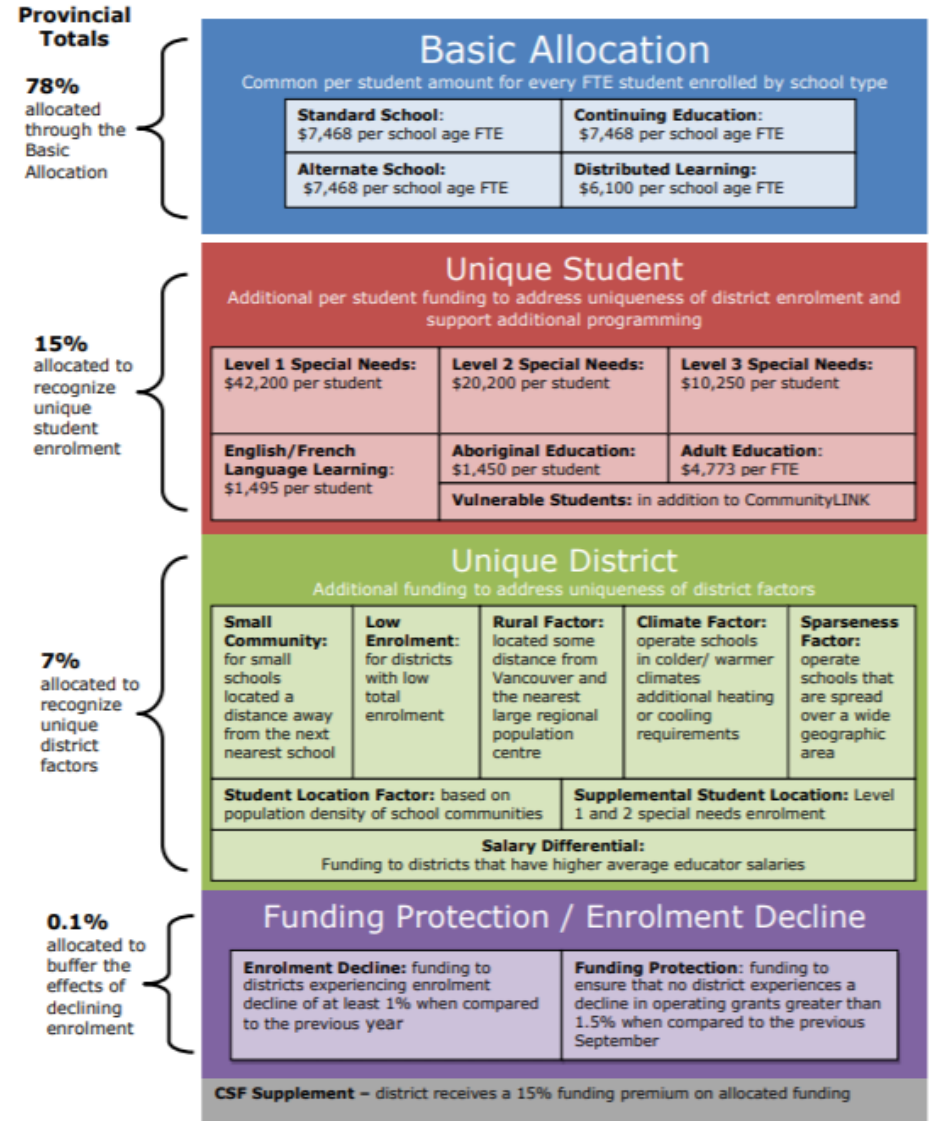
Provincial Totals

78% allocated through the Basic Allocation

Basic Allocation

Common per student amount for every FTE student enrolled by school type

| Standard School: $7,468 per school age FTE | Continuing Education: $7,468 per school age FTE |
|---|---|
| Alternate School: $7,468 per school age FTE | Distributed Learning: $6,100 per school age FTE |

15% allocated to recognize unique student enrolment

Unique Student

Additional per student funding to address uniqueness of district enrolment and support additional programming

| Level 1 Special Needs: $42,200 per student | Level 2 Special Needs: $20,200 per student | Level 3 Special Needs: $10,250 per student |
|---|---|---|
| English/French Language Learning: $1,495 per student | Aboriginal Education: $1,450 per student | Adult Education: $4,773 per FTE |
| | Vulnerable Students: in addition to CommunityLINK | |

7% allocated to recognize unique district factors

Unique District

Additional funding to address uniqueness of district factors

| Small Community: for small schools located a distance away from the next nearest school | Low Enrolment: for districts with low total enrolment | Rural Factor: located some distance from Vancouver and the nearest large regional population centre | Climate Factor: operate schools in colder/ warmer climates additional heating or cooling requirements | Sparseness Factor: operate schools that are spread over a wide geographic area |
|---|---|---|---|---|

Student Location Factor: based on population density of school communities

Supplemental Student Location: Level 1 and 2 special needs enrolment

Salary Differential: Funding to districts that have higher average educator salaries

0.1% allocated to buffer the effects of declining enrolment

Funding Protection / Enrolment Decline

Enrolment Decline: funding to districts experiencing enrolment decline of at least 1% when compared to the previous year

Funding Protection: funding to ensure that no district experiences a decline in operating grants greater than 1.5% when compared to the previous September

CSF Supplement – district receives a 15% funding premium on allocated funding